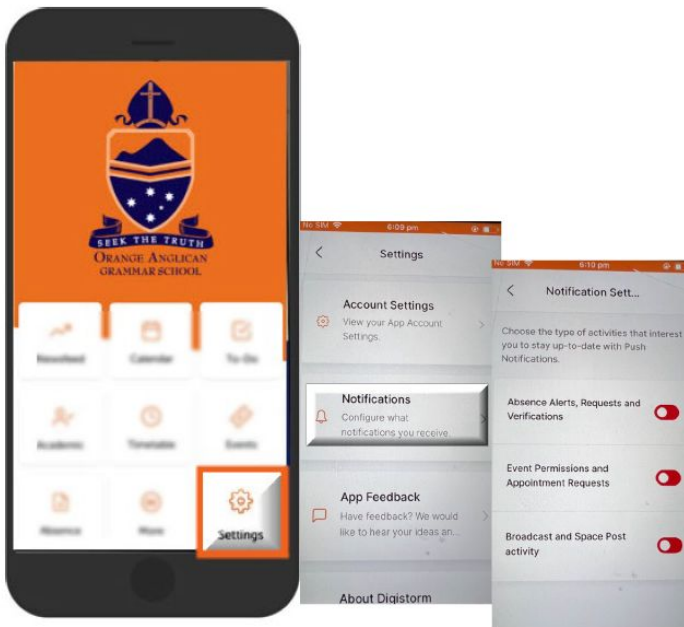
SEEK THE TRUTH
ORANGE ANGLICAN
GRAMMAR SCHOOL

Newsfeed
Calendar
To-Do
Academic
Timetable
Events
Absence
More
Settings

No SIM
6:09 pm
Settings
Account Settings
View your App Account Settings.
Notifications
Configure what notifications you receive.
App Feedback
Have feedback? We would like to hear your ideas an...
About Digistorm

No SIM
6:10 pm
Notification Sett...
Choose the type of activities that interest you to stay up-to-date with Push Notifications.
Absence Alerts, Requests and Verifications
Event Permissions and Appointment Requests
Broadcast and Space Post activity